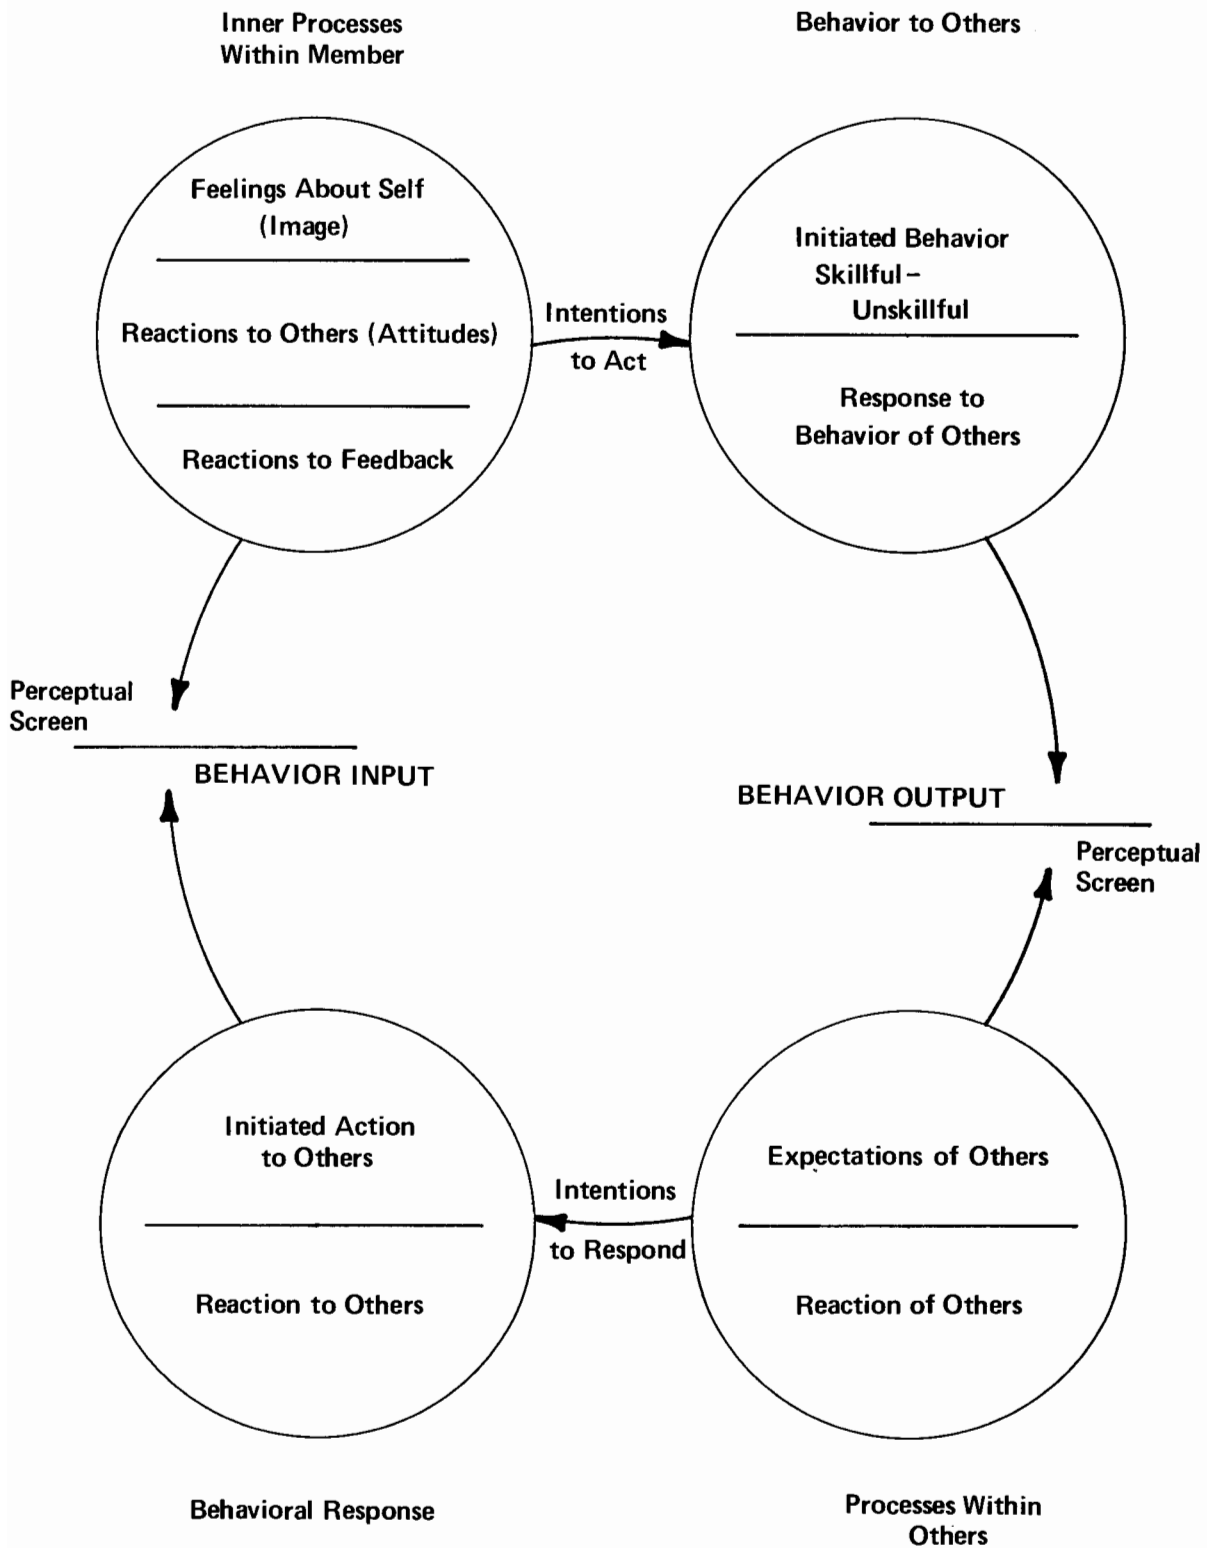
Inner Processes Within Member

Behavior to Others

Feelings About Self (Image)

Reactions to Others (Attitudes)

Reactions to Feedback

Intentions to Act

Initiated Behavior Skillful – Unskillful

Response to Behavior of Others

Perceptual Screen

BEHAVIOR INPUT

BEHAVIOR OUTPUT

Perceptual Screen

Initiated Action to Others

Reaction to Others

Intentions to Respond

Expectations of Others

Reaction of Others

Behavioral Response

Processes Within Others